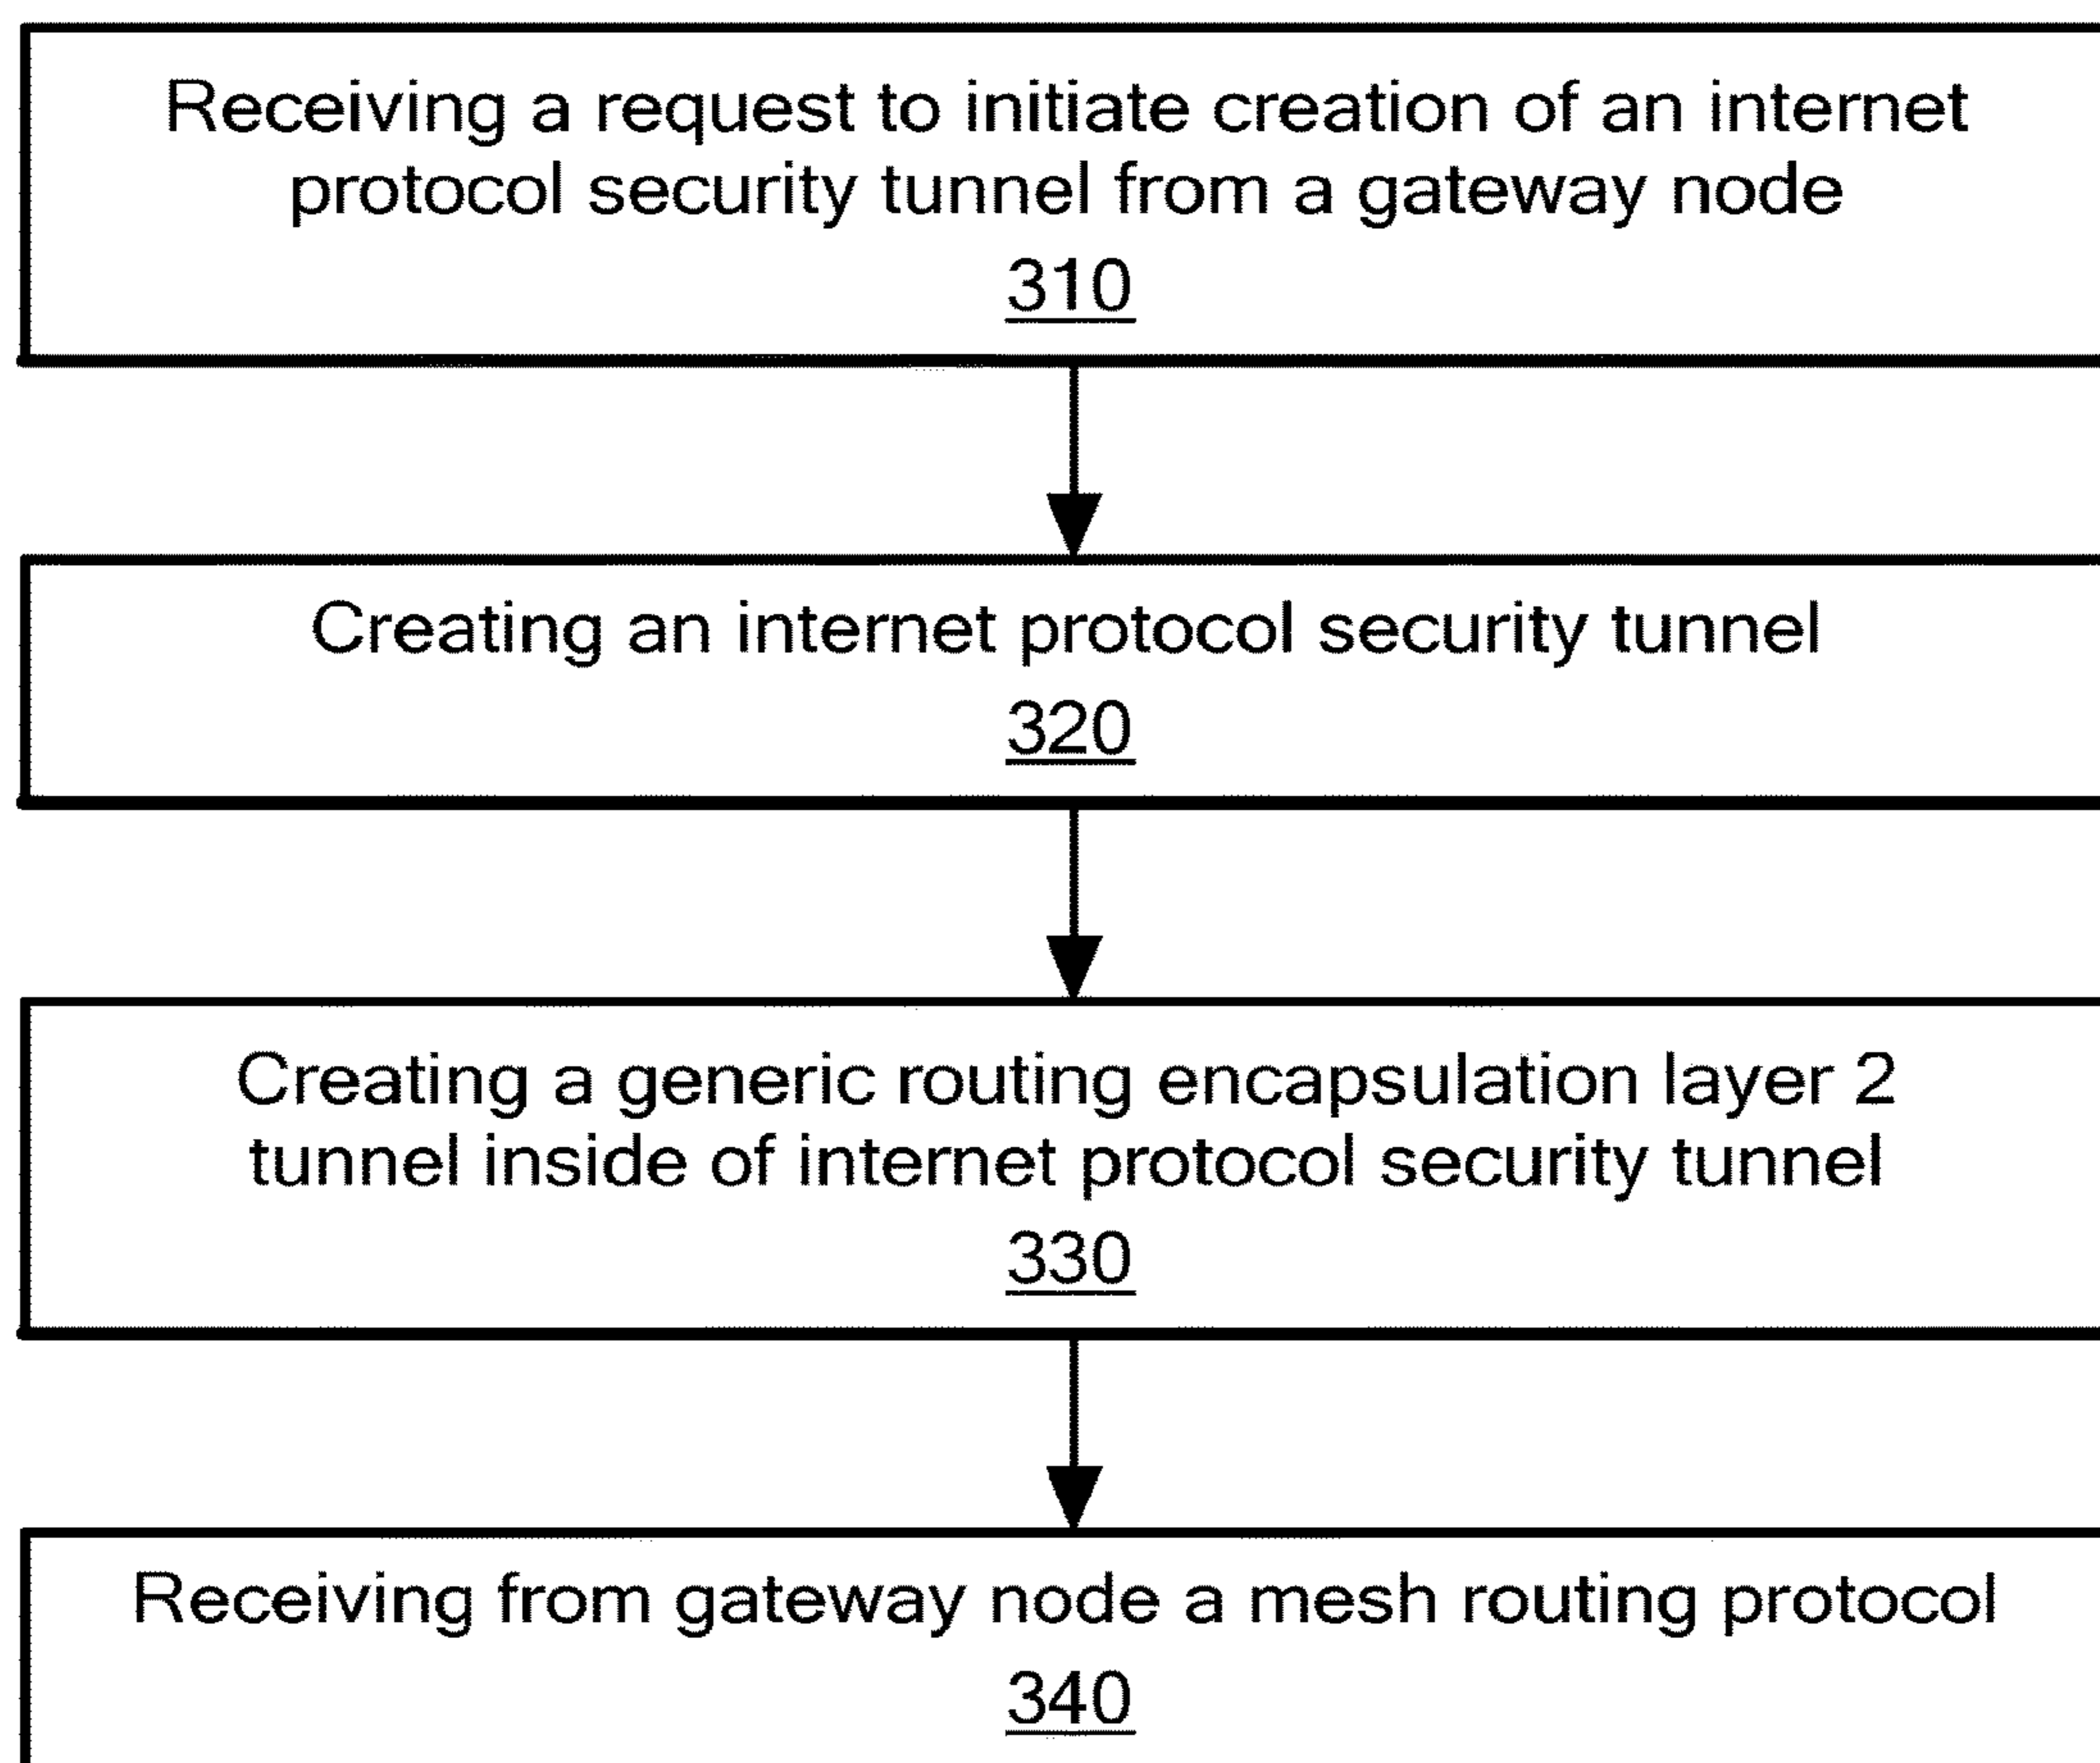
Receiving a request to initiate creation of an internet protocol security tunnel from a gateway node
310

Creating an internet protocol security tunnel
320

Creating a generic routing encapsulation layer 2 tunnel inside of internet protocol security tunnel
330

Receiving from gateway node a mesh routing protocol
340